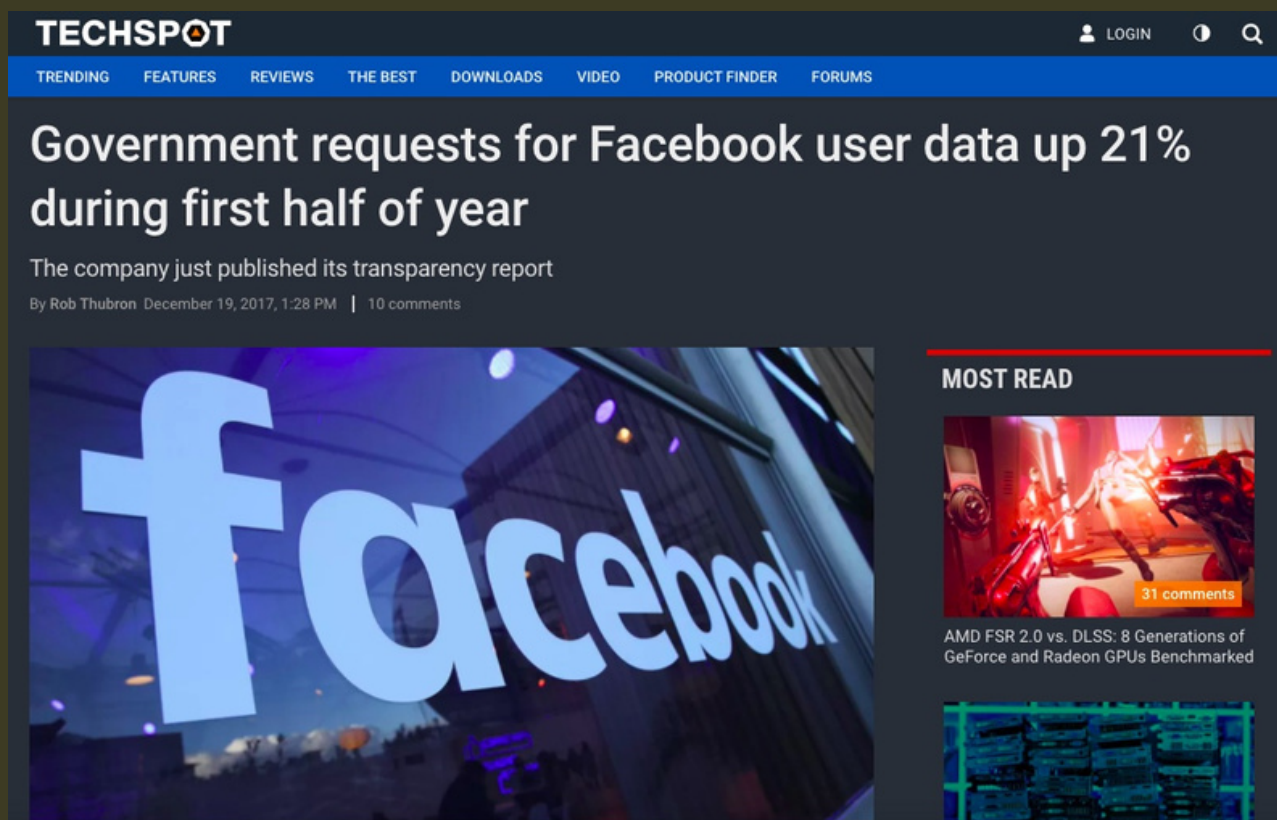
TECHSPOT

LOGIN

TRENDING FEATURES REVIEWS THE BEST DOWNLOADS VIDEO PRODUCT FINDER FORUMS

Government requests for Facebook user data up 21% during first half of year

The company just published its transparency report

By Rob Thubron December 19, 2017, 1:28 PM | 10 comments

facebook

MOST READ

31 comments

AMD FSR 2.0 vs. DLSS: 8 Generations of GeForce and Radeon GPUs Benchmarked